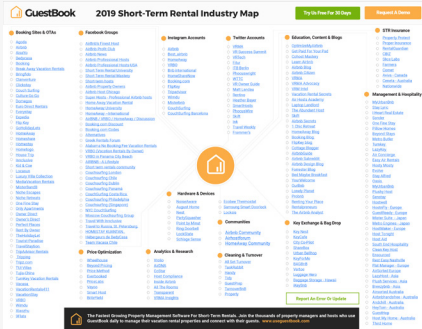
GuestBook

2019 Short-Term Rental Industry Map

Try for Free For 30 Days

Request A Demo

Booking Sites & OTAs

Facebook Groups

Instagram Accounts

Twitter Accounts

Education, Content & Blogs

STR Insurance

Management & Hospitality

Hardware & Devices

Communities

Price Optimization

Analytics & Research

Cleaning & Turnover

Key Exchange & Bag Drop

Report An Error Or Update

The Fastest Growing Property Management Software For Short-Term Rentals. Join the thousands of property managers and hosts who use GuestBook daily to manage their vacation rental properties and connect with their guests. www.usegeustbook.com

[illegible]